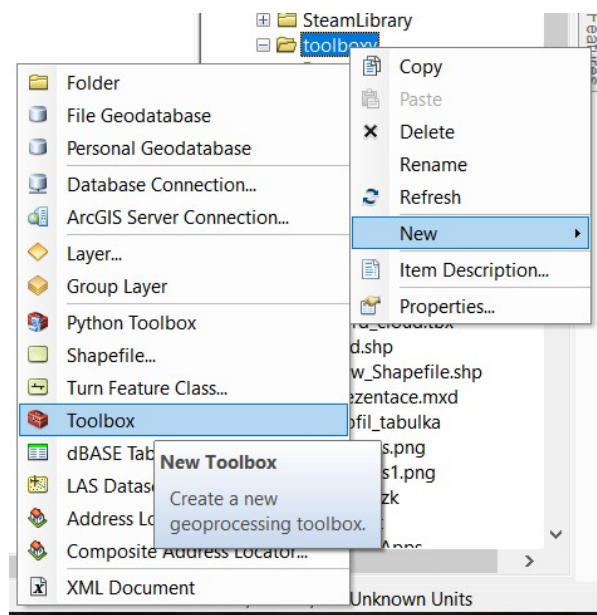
SteamLibrary
toolbox

Features

Copy
Paste
Delete
Rename
Refresh
New
Item Description...
Properties...

Folder
File Geodatabase
Personal Geodatabase
Database Connection...
ArcGIS Server Connection...
Layer...
Group Layer
Python Toolbox
Shapefile...
Turn Feature Class...
Toolbox
dBASE Tab
LAS Datase
Address Lo
Composite Address Locator...
XML Document

New Toolbox
Create a new geoprocessing toolbox.

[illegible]d_cloud.tbx
d.shp
w_Shapefile.shp
ezentace.mxd
ofil_tabulka
s.png
s1.png
zk
Apps

Unknown Units